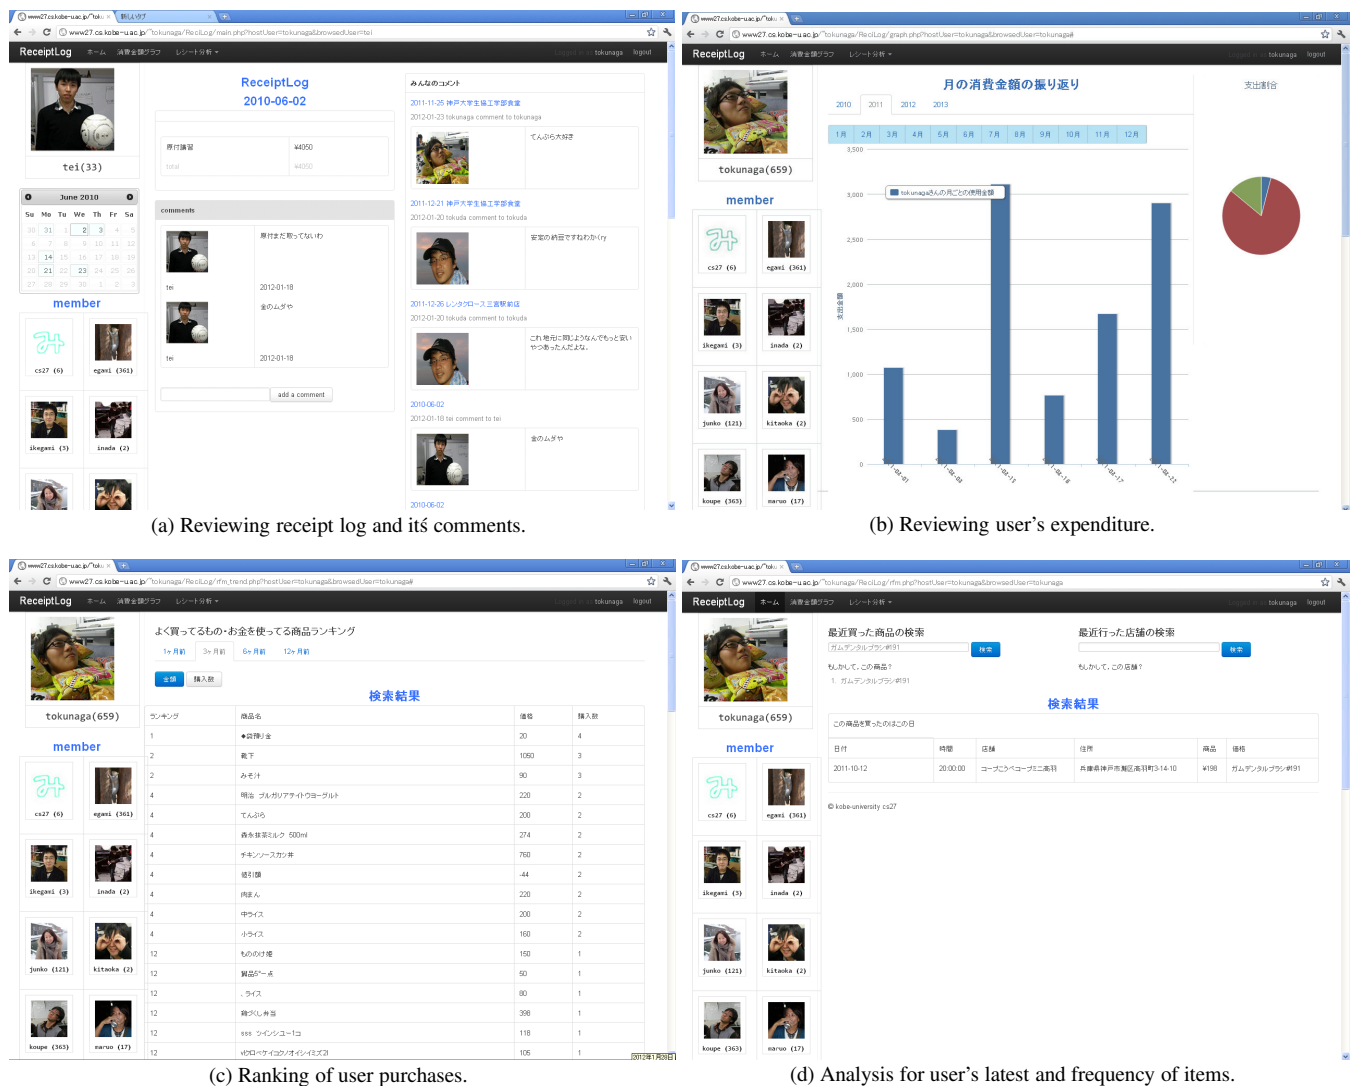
ReceiptLog

2010-06-02

tei(33)

June 2010

member

cs27 (6) egami (361)

ikegami (3) inada (2)

みんなのコメント

comments

add a comment

(a) Reviewing receipt log and its comments.

ReceiptLog

月の消費金額の振り返り

2010 2011 2012 2013

1月 2月 3月 4月 5月 6月 7月 8月 9月 10月 11月 12月

支出割合

tokunaga(659)

member

cs27 (6) egami (361)

ikegami (3) inada (2)

junko (121) kitaoka (2)

koupe (363) maruo (17)

3,500 3,000 2,500 2,000 1,500 1,000 500 0

(b) Reviewing user's expenditure.

ReceiptLog

よく買ってるもの・お金を使ってる商品ランキング

1ヶ月前 3ヶ月前 6ヶ月前 12ヶ月前

検索結果

tokunaga(659)

member

cs27 (6) egami (361)

ikegami (3) inada (2)

junko (121) kitaoka (2)

koupe (363) maruo (17)

(c) Ranking of user purchases.

ReceiptLog

最近買った商品の検索

最近行った店舗の検索

検索 検索

検索結果

tokunaga(659)

member

cs27 (6) egami (361)

ikegami (3) inada (2)

junko (121) kitaoka (2)

koupe (363) maruo (17)

(d) Analysis for user's latest and frequency of items.